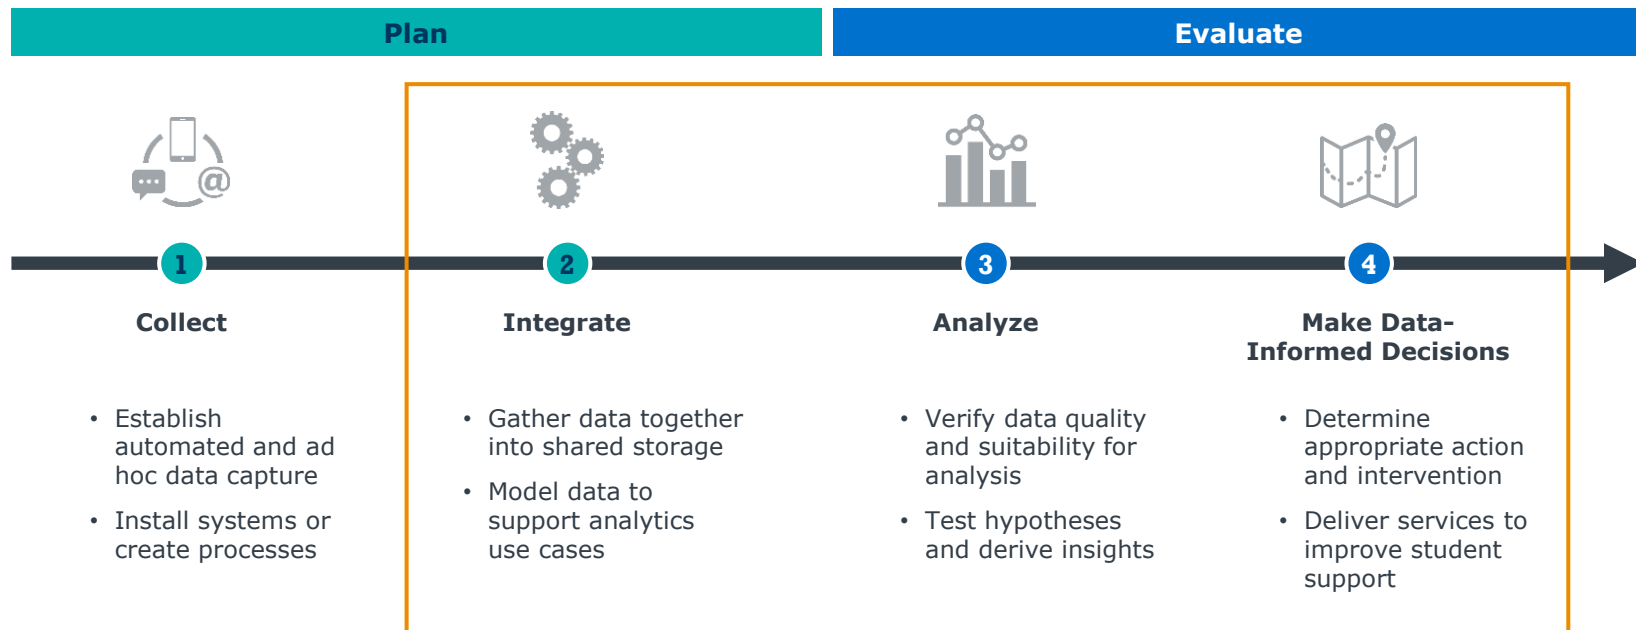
Plan

Evaluate

1

Collect

- Establish automated and ad hoc data capture
- Install systems or create processes

2

Integrate

- Gather data together into shared storage
- Model data to support analytics use cases

3

Analyze

- Verify data quality and suitability for analysis
- Test hypotheses and derive insights

4

Make Data-Informed Decisions

- Determine appropriate action and intervention
- Deliver services to improve student support